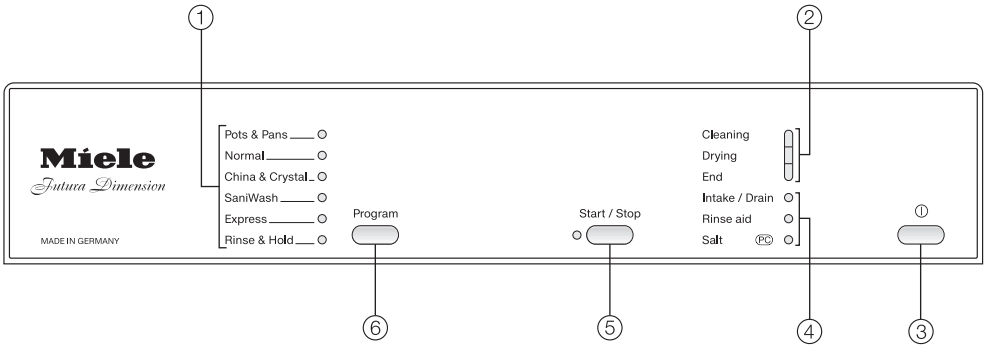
①
②

Miele
Futura Dimension

MADE IN GERMANY

Pots & Pans
Normal
China & Crystal
SaniWash
Express
Rinse & Hold

Program

Start / Stop

Cleaning
Drying
End

Intake / Drain
Rinse aid
Salt PC

①

⑥
⑤
④
③